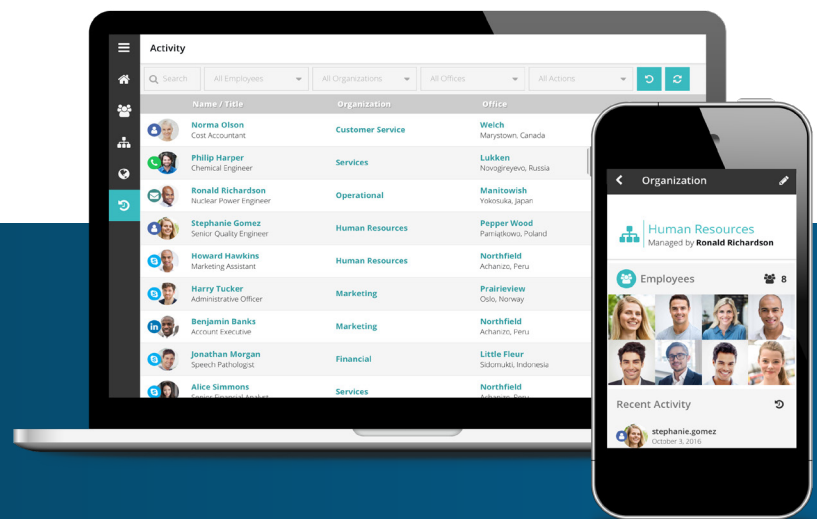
Activity

Search | All Employees | All Organizations | All Offices | All Actions

| Name / Title | Organization | Office |
|---|---|---|
| Norma Olson Cost Accountant | Customer Service | Weich Marystown, Canada |
| Philip Harper Chemical Engineer | Services | Lukken Novogireyevo, Russia |
| Ronald Richardson Nuclear Power Engineer | Operational | Manitowish Yokosuka, Japan |
| Stephanie Gomez Senior Quality Engineer | Human Resources | Pepper Wood Parniajkowo, Poland |
| Howard Hawkins Marketing Assistant | Human Resources | Northfield Achanizo, Peru |
| Harry Tucker Administrative Officer | Marketing | Prairieview Oslo, Norway |
| Benjamin Banks Account Executive | Marketing | Northfield Achanizo, Peru |
| Jonathan Morgan Speech Pathologist | Financial | Little Fleur Sidomukti, Indonesia |
| Alice Simmons Senior Financial Analyst | Services | Northfield Achanizo, Peru |

Organization

Human Resources
Managed by Ronald Richardson

Employees 8

Recent Activity

stephanie.gomez
October 3, 2016